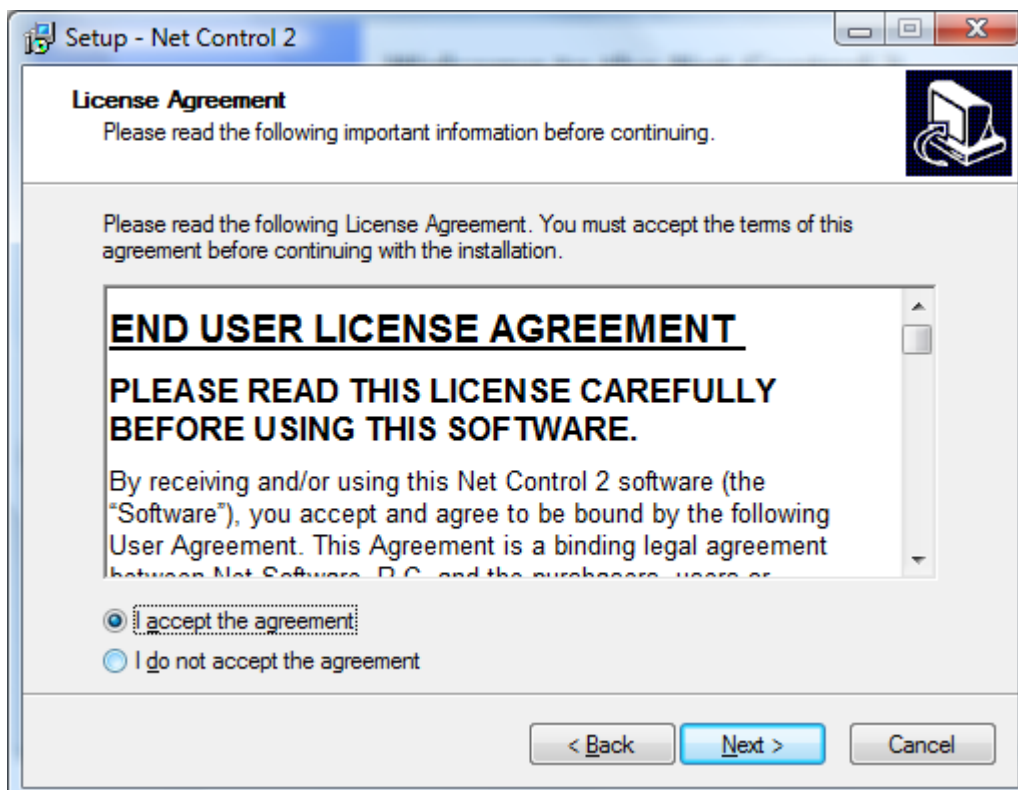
Setup - Net Control 2

License Agreement
Please read the following important information before continuing.

Please read the following License Agreement. You must accept the terms of this agreement before continuing with the installation.

END USER LICENSE AGREEMENT

PLEASE READ THIS LICENSE CAREFULLY BEFORE USING THIS SOFTWARE.

By receiving and/or using this Net Control 2 software (the "Software"), you accept and agree to be bound by the following User Agreement. This Agreement is a binding legal agreement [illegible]

I accept the agreement
I do not accept the agreement

< Back
Next >
Cancel